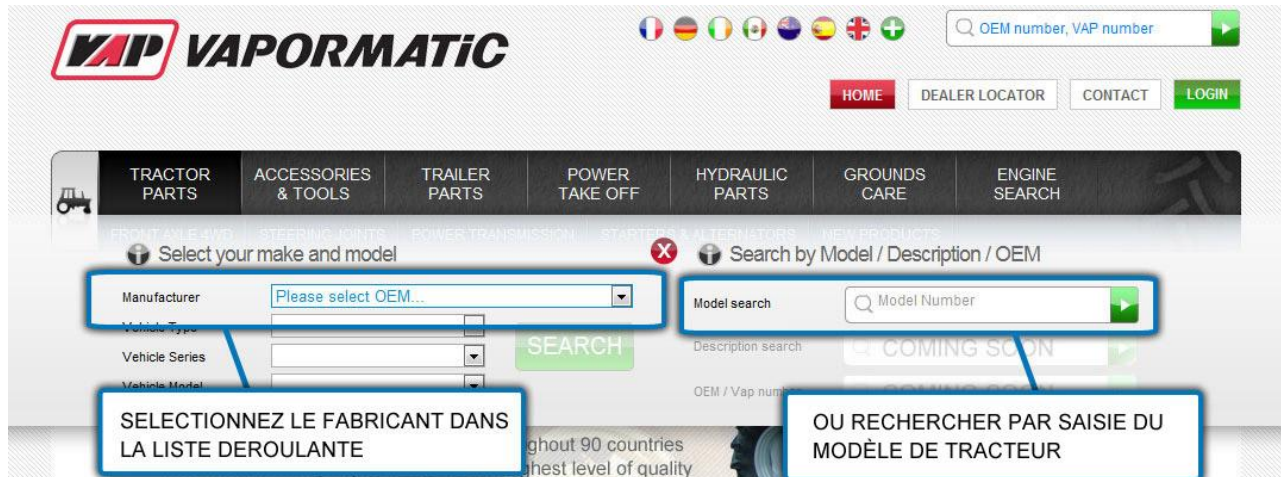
VAP VAPORMATIC

OEM number, VAP number

HOME DEALER LOCATOR CONTACT LOGIN

TRACTOR PARTS | ACCESSORIES & TOOLS | TRAILER PARTS | POWER TAKE OFF | HYDRAULIC PARTS | GROUNDS CARE | ENGINE SEARCH

FRONT AXLE 4WD STEERING JOINTS POWER TRANSMISSION STARTERS & ALTERNATORS NEW PRODUCTS

Select your make and model

Manufacturer Please select OEM...

Vehicle Type

Vehicle Series

Vehicle Model

SEARCH

Search by Model / Description / OEM

Model search Model Number

Description search COMING SOON

OEM / Vap number COMING SOON

SELECTIONNEZ LE FABRICANT DANS LA LISTE DEROULANTE

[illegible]ghout 90 countries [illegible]ghest level of quality

OU RECHERCHER PAR SAISIE DU MODÈLE DE TRACTEUR